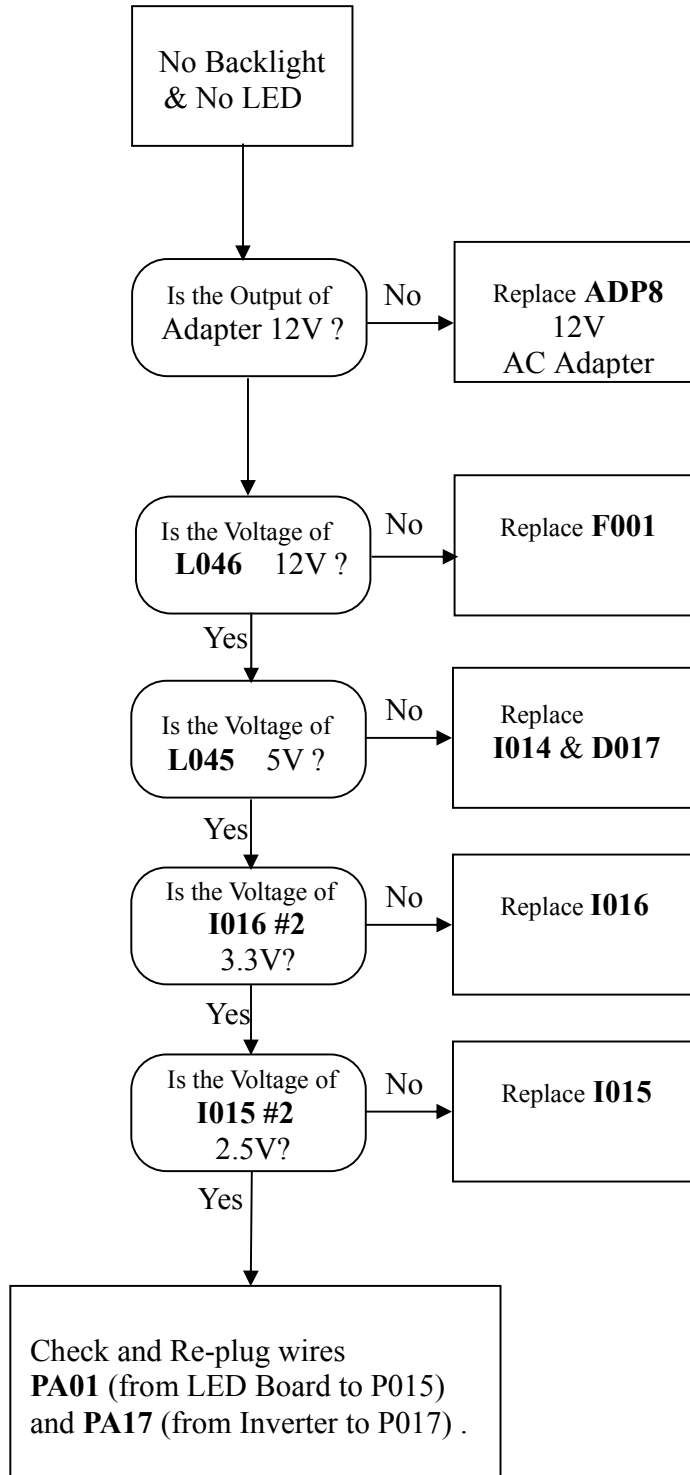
No Backlight & No LED

Is the Output of Adapter 12V ?

No

Replace **ADP8** 12V AC Adapter

Is the Voltage of **L046** 12V ?

No

Replace **F001**

Yes

Is the Voltage of **L045** 5V ?

No

Replace **I014** & **D017**

Yes

Is the Voltage of **I016 #2** 3.3V?

No

Replace **I016**

Yes

Is the Voltage of **I015 #2** 2.5V?

No

Replace **I015**

Yes

Check and Re-plug wires **PA01** (from LED Board to P015) and **PA17** (from Inverter to P017) .